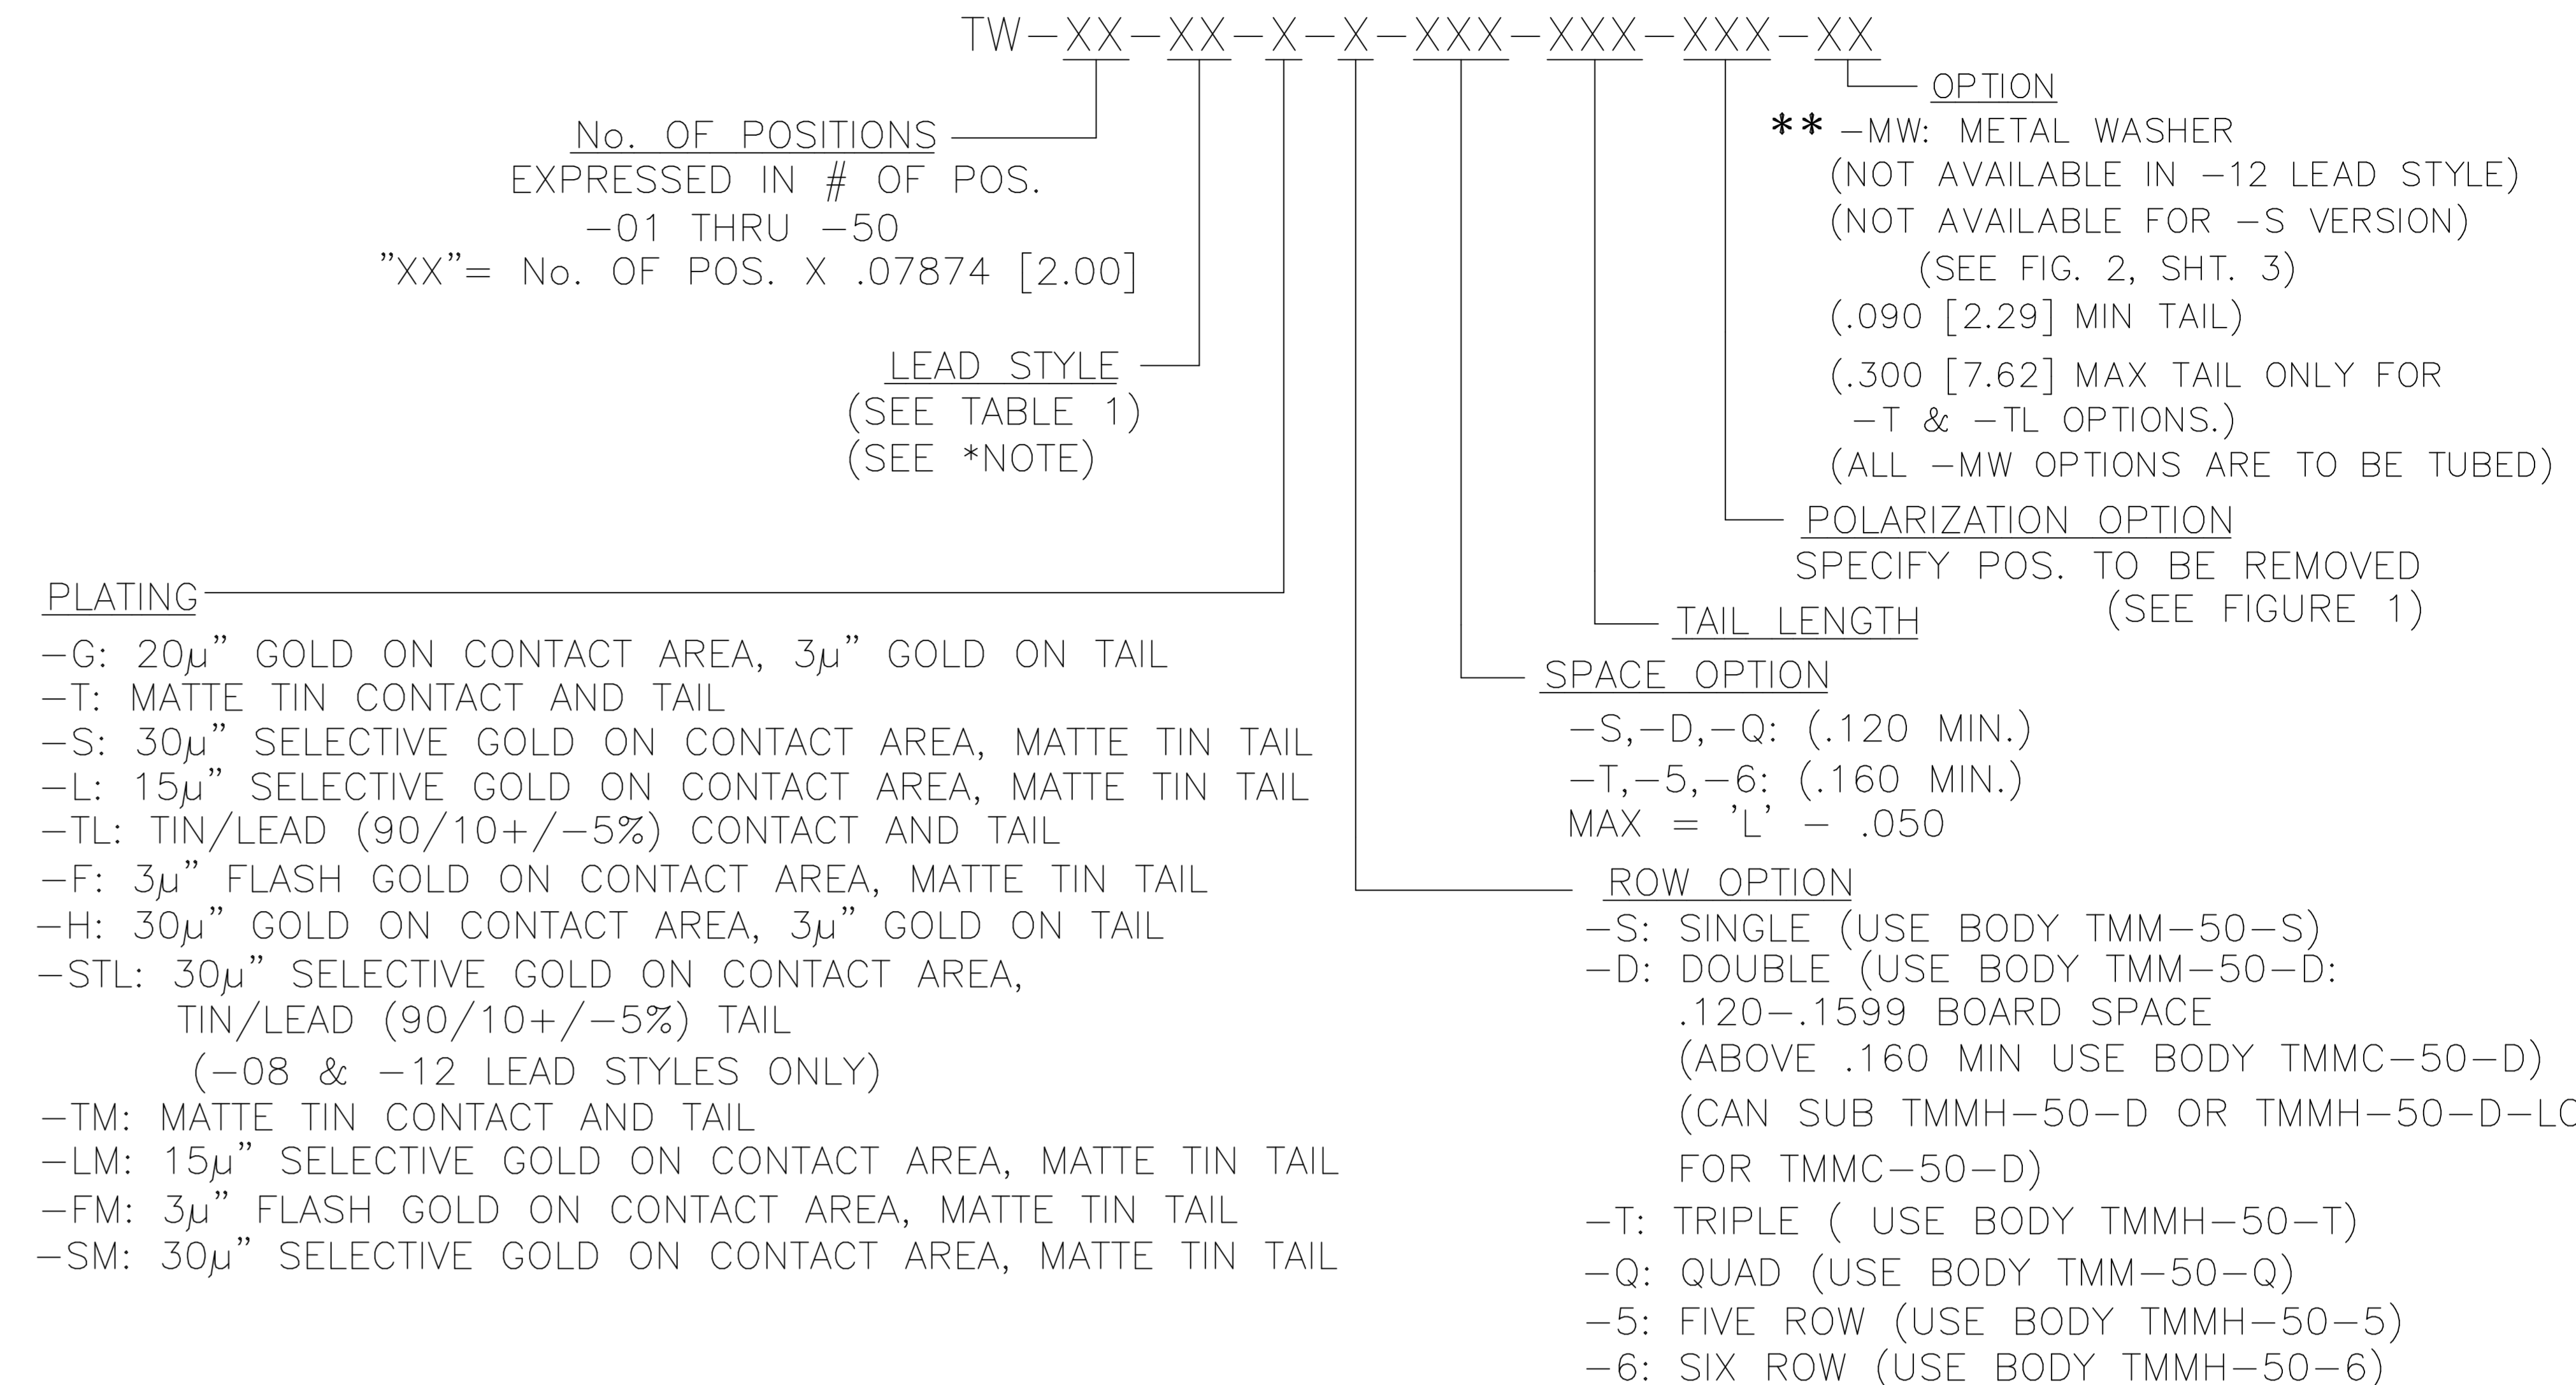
TW–XX–XX–X–X–XXX–XXX–XXX–XX

OPTION
** –MW: METAL WASHER
(NOT AVAILABLE IN –12 LEAD STYLE)
(NOT AVAILABLE FOR –S VERSION)
(SEE FIG. 2, SHT. 3)
(.090 [2.29] MIN TAIL)
(.300 [7.62] MAX TAIL ONLY FOR –T & –TL OPTIONS.)
(ALL –MW OPTIONS ARE TO BE TUBED)

No. OF POSITIONS
EXPRESSED IN # OF POS.
–01 THRU –50
"XX"= No. OF POS. X .07874 [2.00]

LEAD STYLE
(SEE TABLE 1)
(SEE *NOTE)

POLARIZATION OPTION
SPECIFY POS. TO BE REMOVED
(SEE FIGURE 1)

PLATING
–G: 20μ" GOLD ON CONTACT AREA, 3μ" GOLD ON TAIL
–T: MATTE TIN CONTACT AND TAIL
–S: 30μ" SELECTIVE GOLD ON CONTACT AREA, MATTE TIN TAIL
–L: 15μ" SELECTIVE GOLD ON CONTACT AREA, MATTE TIN TAIL
–TL: TIN/LEAD (90/10+/–5%) CONTACT AND TAIL
–F: 3μ" FLASH GOLD ON CONTACT AREA, MATTE TIN TAIL
–H: 30μ" GOLD ON CONTACT AREA, 3μ" GOLD ON TAIL
–STL: 30μ" SELECTIVE GOLD ON CONTACT AREA,
TIN/LEAD (90/10+/–5%) TAIL
(–08 & –12 LEAD STYLES ONLY)
–TM: MATTE TIN CONTACT AND TAIL
–LM: 15μ" SELECTIVE GOLD ON CONTACT AREA, MATTE TIN TAIL
–FM: 3μ" FLASH GOLD ON CONTACT AREA, MATTE TIN TAIL
–SM: 30μ" SELECTIVE GOLD ON CONTACT AREA, MATTE TIN TAIL

TAIL LENGTH

SPACE OPTION
–S,–D,–Q: (.120 MIN.)
–T,–5,–6: (.160 MIN.)
MAX = 'L' – .050

ROW OPTION
–S: SINGLE (USE BODY TMM–50–S)
–D: DOUBLE (USE BODY TMM–50–D:
.120–.1599 BOARD SPACE
(ABOVE .160 MIN USE BODY TMMC–50–D)
(CAN SUB TMMH–50–D OR TMMH–50–D-L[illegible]
FOR TMMC–50–D)
–T: TRIPLE ( USE BODY TMMH–50–T)
–Q: QUAD (USE BODY TMM–50–Q)
–5: FIVE ROW (USE BODY TMMH–50–5)
–6: SIX ROW (USE BODY TMMH–50–6)